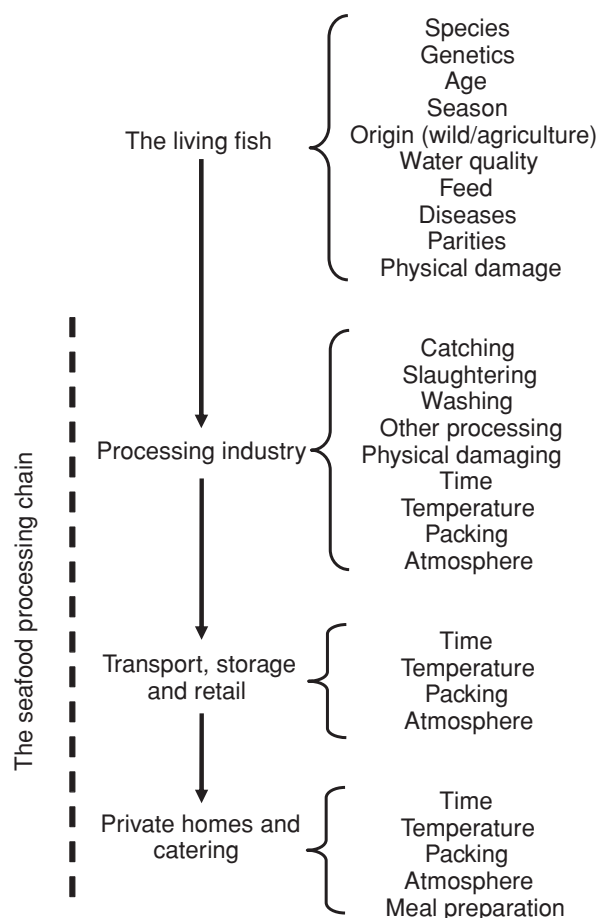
The living fish

Species
Genetics
Age
Season
Origin (wild/agriculture)
Water quality
Feed
Diseases
Parities
Physical damage

The seafood processing chain

Processing industry

Catching
Slaughtering
Washing
Other processing
Physical damaging
Time
Temperature
Packing
Atmosphere

Transport, storage and retail

Time
Temperature
Packing
Atmosphere

Private homes and catering

Time
Temperature
Packing
Atmosphere
Meal preparation